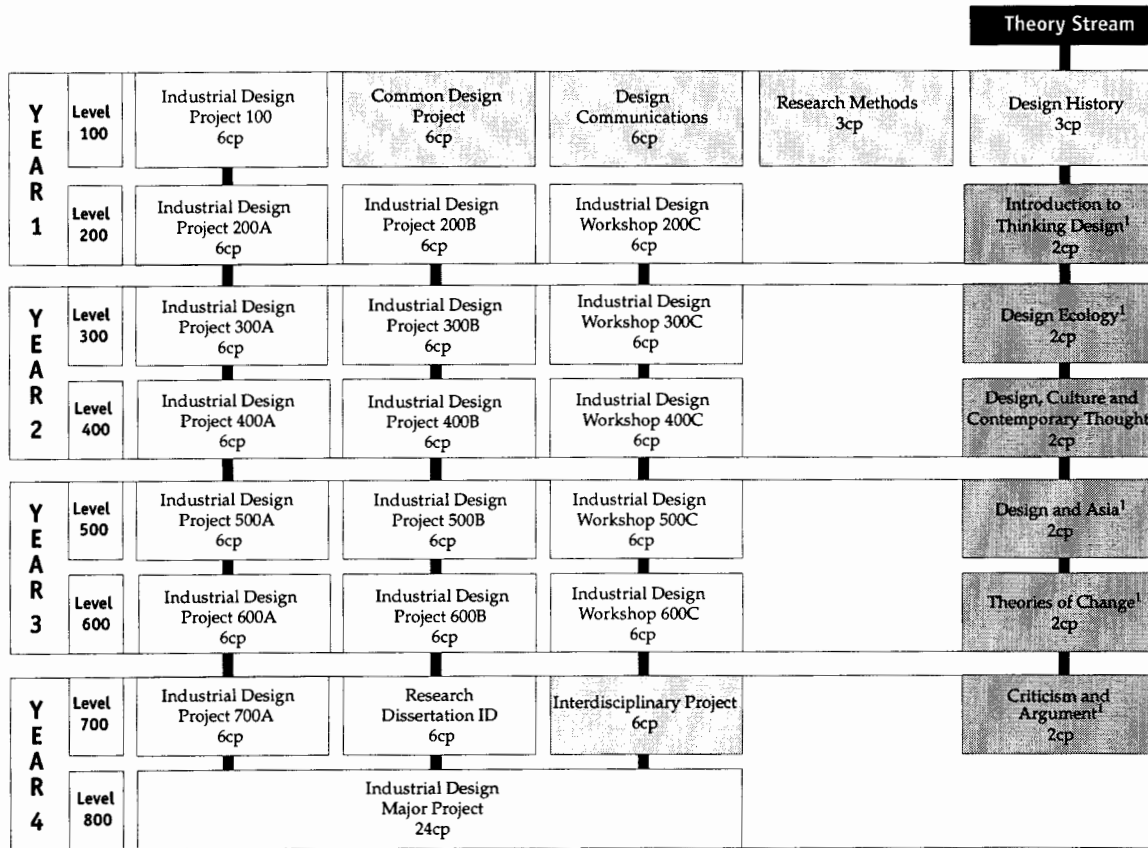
Theory Stream

| | | | | | | |
|---|---|---|---|---|---|---|
| YEAR 1 | Level 100 | Industrial Design Project 100 6cp | Common Design Project 6cp | Design Communications 6cp | Research Methods 3cp | Design History 3cp |
| | Level 200 | Industrial Design Project 200A 6cp | Industrial Design Project 200B 6cp | Industrial Design Workshop 200C 6cp | | Introduction to Thinking Design$^1$ 2cp |
| YEAR 2 | Level 300 | Industrial Design Project 300A 6cp | Industrial Design Project 300B 6cp | Industrial Design Workshop 300C 6cp | | Design Ecology$^1$ 2cp |
| | Level 400 | Industrial Design Project 400A 6cp | Industrial Design Project 400B 6cp | Industrial Design Workshop 400C 6cp | | Design, Culture and Contemporary Thought 2cp |
| YEAR 3 | Level 500 | Industrial Design Project 500A 6cp | Industrial Design Project 500B 6cp | Industrial Design Workshop 500C 6cp | | Design and Asia$^1$ 2cp |
| | Level 600 | Industrial Design Project 600A 6cp | Industrial Design Project 600B 6cp | Industrial Design Workshop 600C 6cp | | Theories of Change$^1$ 2cp |
| YEAR 4 | Level 700 | Industrial Design Project 700A 6cp | Research Dissertation ID 6cp | Interdisciplinary Project 6cp | | Criticism and Argument$^1$ 2cp |
| | Level 800 | Industrial Design Major Project 24cp | | | | |